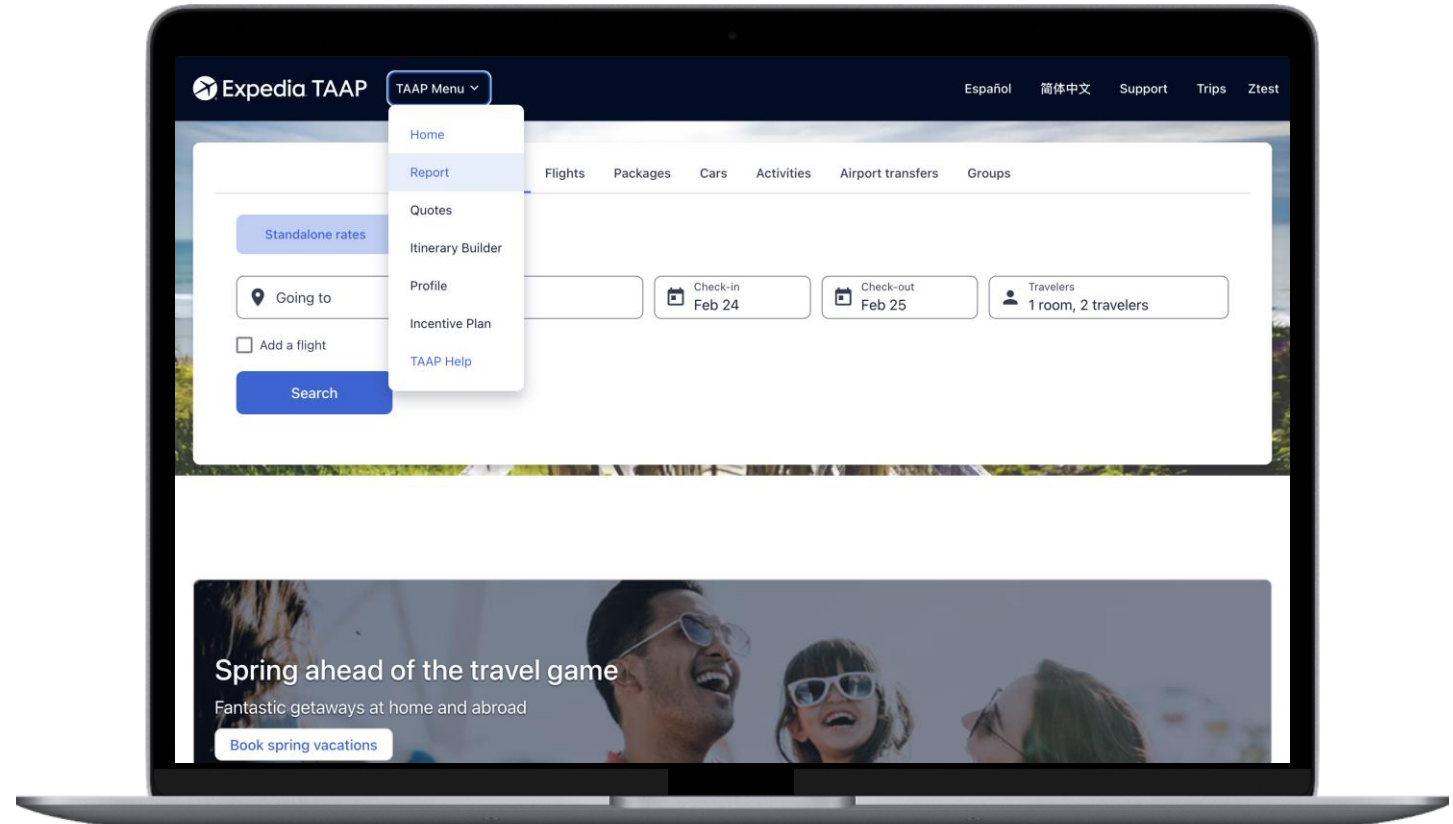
Expedia TAAP

TAAP Menu

Español 简体中文 Support Trips Ztest

Home
Report
Quotes
Itinerary Builder
Profile
Incentive Plan
TAAP Help

Flights Packages Cars Activities Airport transfers Groups

Standalone rates

Going to

Check-in
Feb 24

Check-out
Feb 25

Travelers
1 room, 2 travelers

Add a flight

Search

Spring ahead of the travel game

Fantastic getaways at home and abroad

Book spring vacations